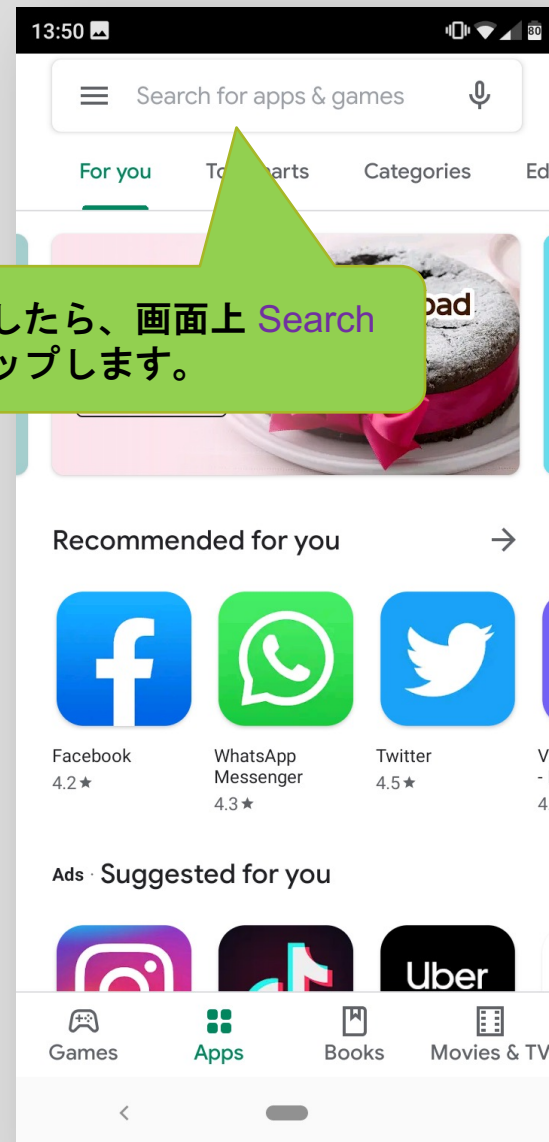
13:50

Search for apps & games

For you To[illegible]arts Categories Ed

したら、画面上 Search
ップします。

oad

Recommended for you →

Facebook
4.2★

WhatsApp Messenger
4.3★

Twitter
4.5★

V
-
4

Ads · Suggested for you

Uber

Games Apps Books Movies & TV